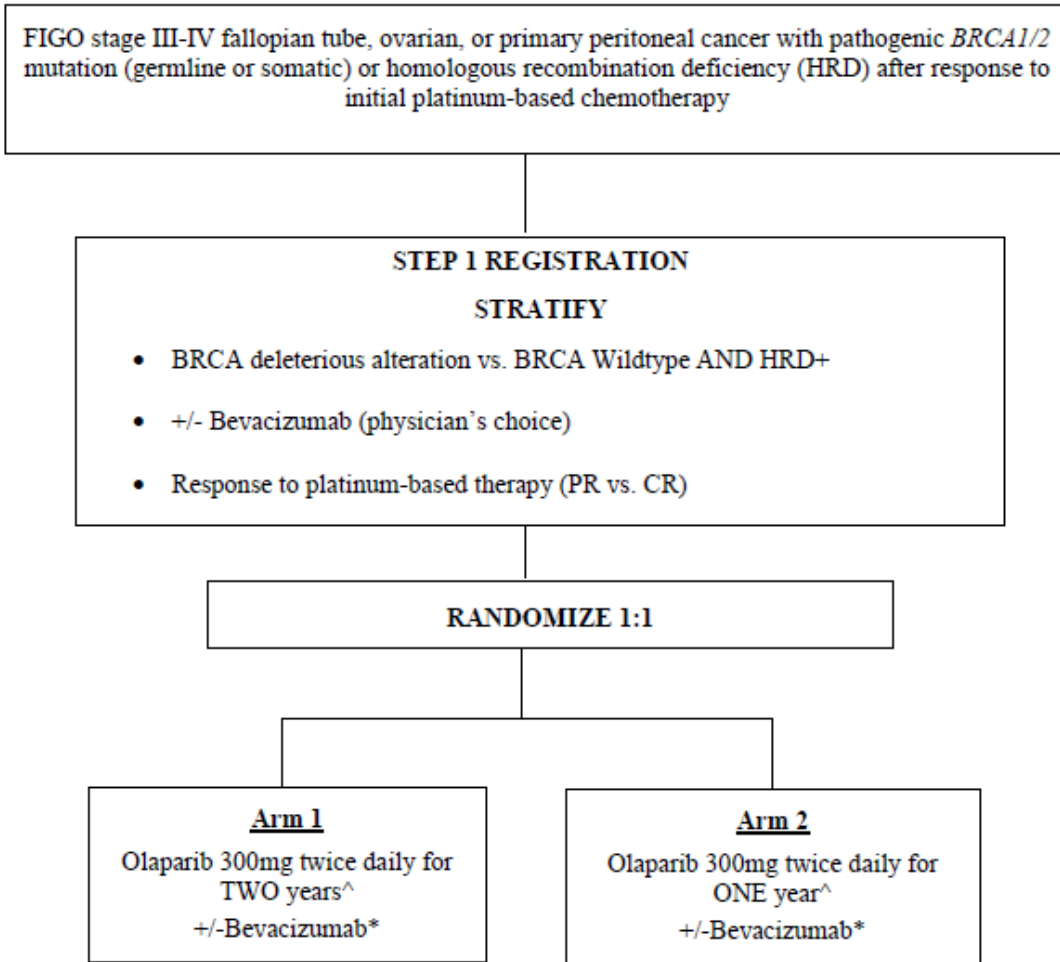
FIGO stage III-IV fallopian tube, ovarian, or primary peritoneal cancer with pathogenic BRCA1/2 mutation (germline or somatic) or homologous recombination deficiency (HRD) after response to initial platinum-based chemotherapy

STEP 1 REGISTRATION

STRATIFY

- BRCA deleterious alteration vs. BRCA Wildtype AND HRD+
- +/- Bevacizumab (physician's choice)
- Response to platinum-based therapy (PR vs. CR)

RANDOMIZE 1:1

Arm 1
Olaparib 300mg twice daily for TWO years^
+/-Bevacizumab*

Arm 2
Olaparib 300mg twice daily for ONE year^
+/-Bevacizumab*